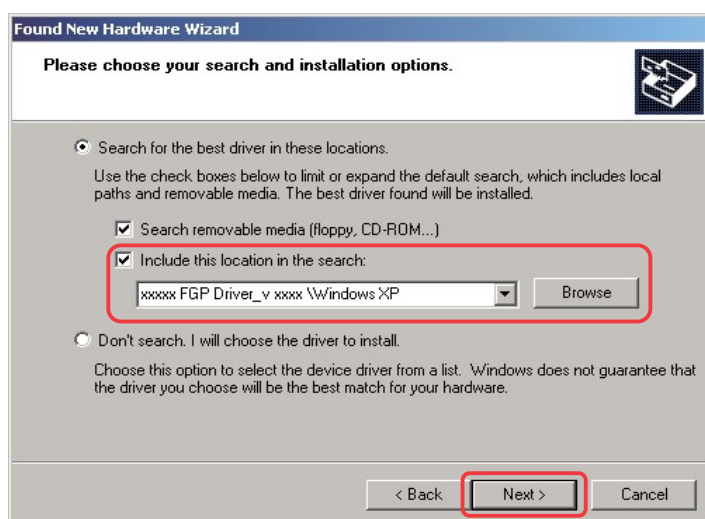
Found New Hardware Wizard

Please choose your search and installation options.

Search for the best driver in these locations.

Use the check boxes below to limit or expand the default search, which includes local paths and removable media. The best driver found will be installed.

Search removable media (floppy, CD-ROM...)

Include this location in the search:

xxxxx FGP Driver_v xxxx \Windows XP

Browse

Don't search. I will choose the driver to install.

Choose this option to select the device driver from a list. Windows does not guarantee that the driver you choose will be the best match for your hardware.

< Back

Next >

Cancel